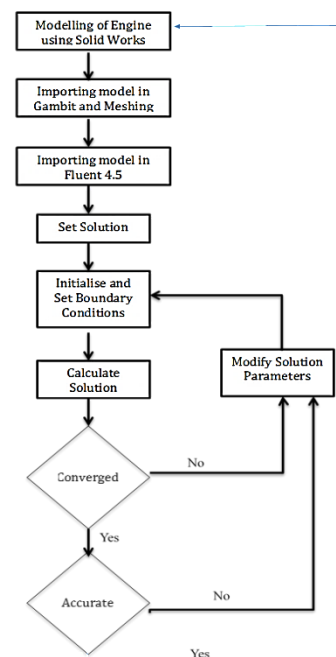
Modelling of Engine using Solid Works

Importing model in Gambit and Meshing

Importing model in Fluent 4.5

Set Solution

Initialise and Set Boundary Conditions

Calculate Solution

Modify Solution Parameters

Converged

No

Yes

Accurate

No

Yes